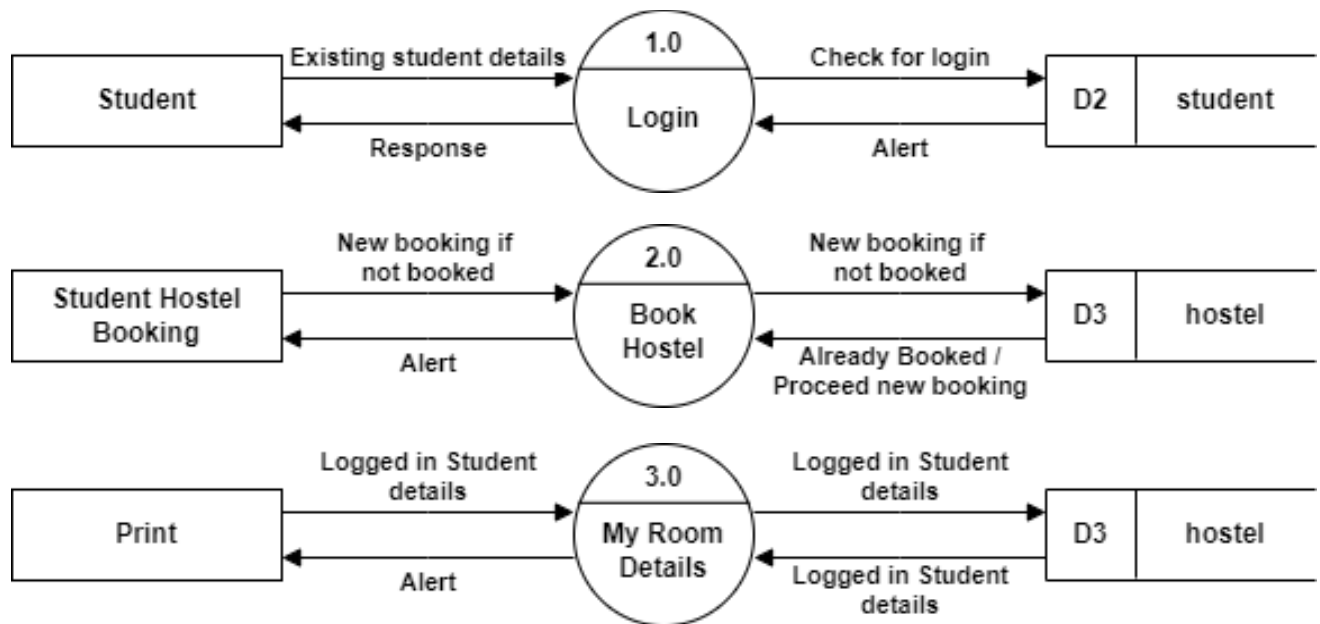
Student

Existing student details

Response

1.0

Login

Check for login

Alert

D2

student

Student Hostel Booking

New booking if not booked

Alert

2.0

Book Hostel

New booking if not booked

Already Booked / Proceed new booking

D3

hostel

Print

Logged in Student details

Alert

3.0

My Room Details

Logged in Student details

Logged in Student details

D3

hostel